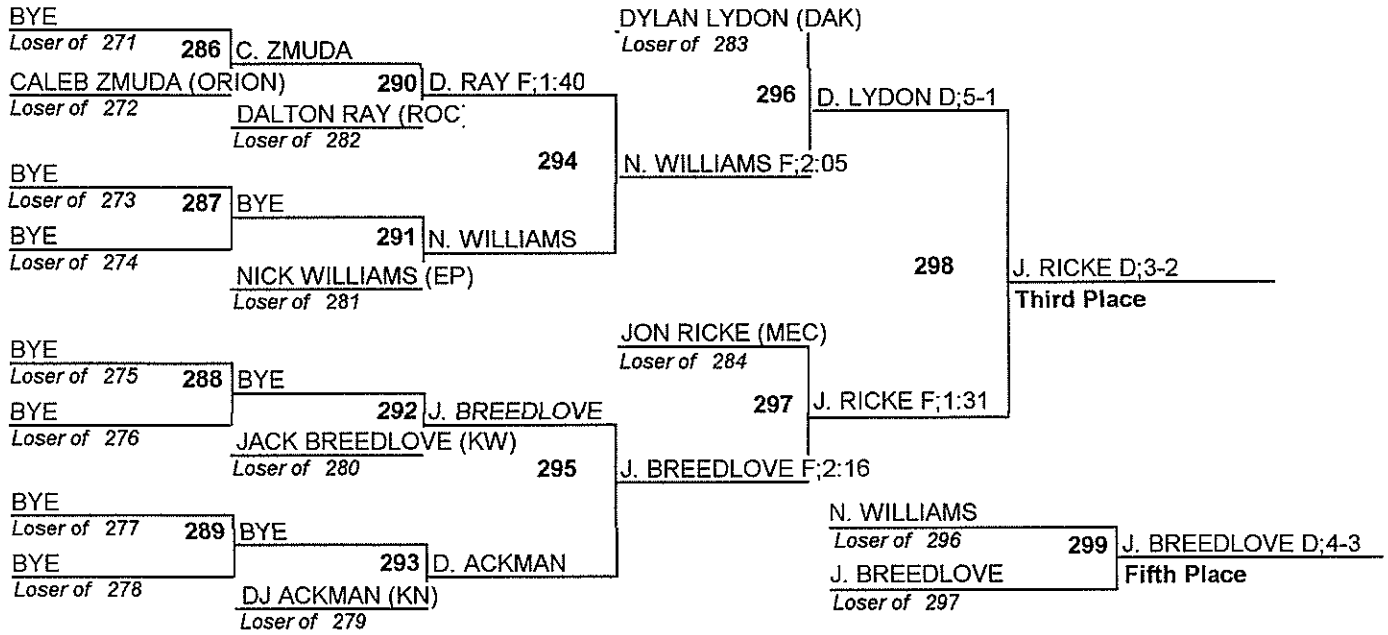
BYE
Loser of 271
286 C. ZMUDA
CALEB ZMUDA (ORION)
Loser of 272
290 D. RAY F;1:40
DALTON RAY (ROC)
Loser of 282
294 N. WILLIAMS F;2:05
BYE
Loser of 273
287 BYE
BYE
Loser of 274
291 N. WILLIAMS
NICK WILLIAMS (EP)
Loser of 281

DYLAN LYDON (DAK)
Loser of 283
296 D. LYDON D;5-1

298 J. RICKE D;3-2
Third Place

BYE
Loser of 275
288 BYE
BYE
Loser of 276
292 J. BREEDLOVE
JACK BREEDLOVE (KW)
Loser of 280
295 J. BREEDLOVE F;2:16
BYE
Loser of 277
289 BYE
BYE
Loser of 278
293 D. ACKMAN
DJ ACKMAN (KN)
Loser of 279

JON RICKE (MEC)
Loser of 284
297 J. RICKE F;1:31

N. WILLIAMS
Loser of 296
299 J. BREEDLOVE D;4-3
J. BREEDLOVE
Loser of 297
Fifth Place